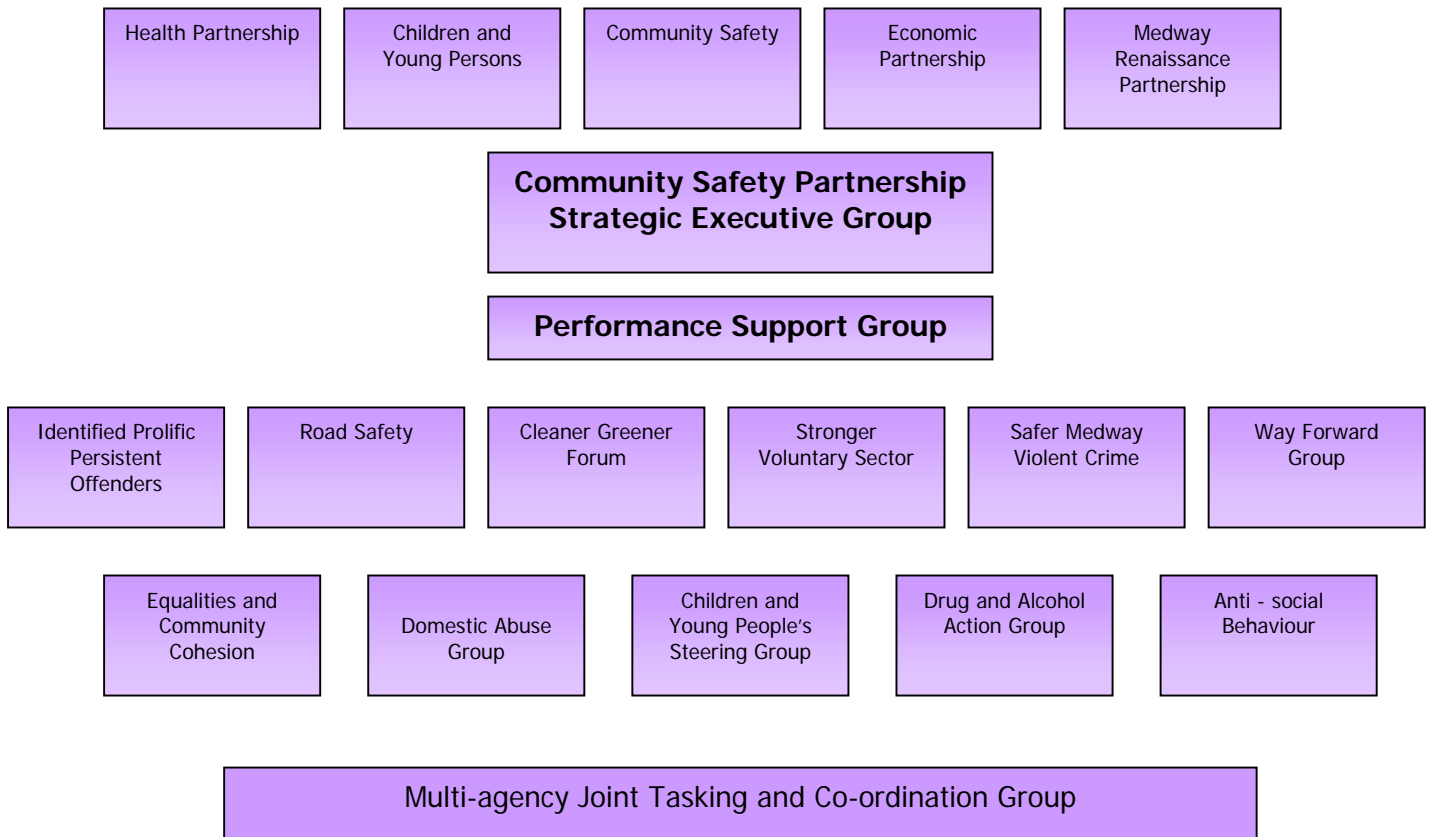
Health Partnership

Children and Young Persons

Community Safety

Economic Partnership

Medway Renaissance Partnership

**Community Safety Partnership Strategic Executive Group**

**Performance Support Group**

Identified Prolific Persistent Offenders

Road Safety

Cleaner Greener Forum

Stronger Voluntary Sector

Safer Medway Violent Crime

Way Forward Group

Equalities and Community Cohesion

Domestic Abuse Group

Children and Young People's Steering Group

Drug and Alcohol Action Group

Anti - social Behaviour

Multi-agency Joint Tasking and Co-ordination Group